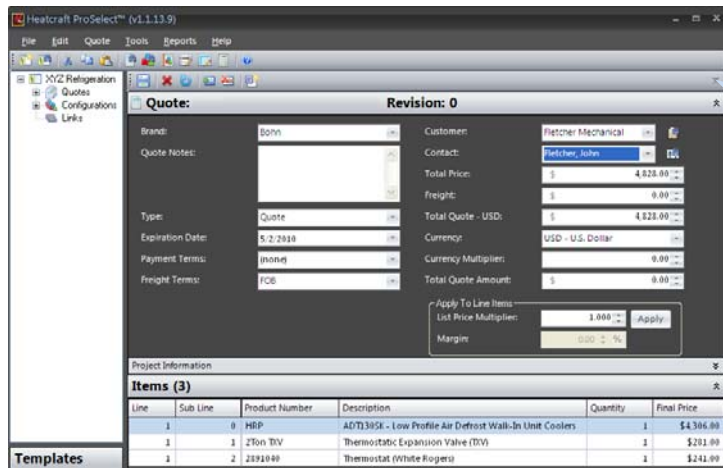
Heatcraft ProSelect™ (v1.1.13.9)

File Edit Quote Tools Reports Help

XYZ Refrigeration
Quotes
Configurations
Links

Quote: Revision: 0

Brand: Bohn
Quote Notes:
Type: Quote
Expiration Date: 5/2/2010
Payment Terms: (none)
Freight Terms: FOB

Customer: Fletcher Mechanical
Contact: Fletcher, John
Total Price: $ 4,828.00
Freight: $ 0.00
Total Quote - USD: $ 4,828.00
Currency: USD - U.S. Dollar
Currency Multiplier: 0.00
Total Quote Amount: $ 0.00

Apply To Line Items
List Price Multiplier: 1.000 Apply
Margin: 0.00 %

Project Information

Items (3)

| Line | Sub Line | Product Number | Description | Quantity | Final Price |
|---|---|---|---|---|---|
| 1 | 0 | HRP | ADT130SK - Low Profile Air Defrost Walk-In Unit Coolers | 1 | $4306.00 |
| 1 | 1 | 2Ton TXV | Thermostatic Expansion Valve (TXV) | 1 | $281.00 |
| 1 | 2 | 2891040 | Thermostat (White Rogers) | 1 | $241.00 |

Templates